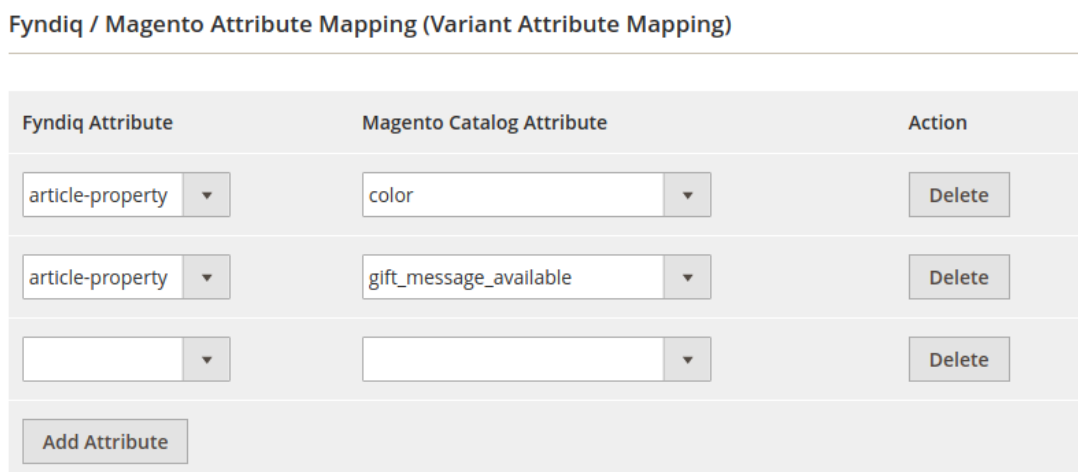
Fyndiq / Magento Attribute Mapping (Variant Attribute Mapping)

| Fyndiq Attribute | Magento Catalog Attribute | Action |
|---|---|---|
| article-property | color | Delete |
| article-property | gift_message_available | Delete |
| | | Delete |

Add Attribute